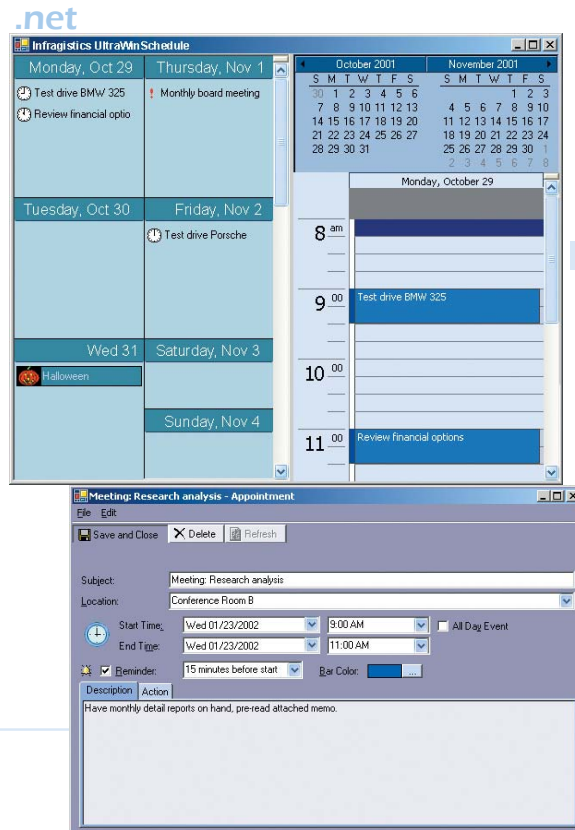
.net

Infragistics UltraWinSchedule

Monday, Oct 29
Test drive BMW 325
Review financial optio

Thursday, Nov 1
Monthly board meeting

Tuesday, Oct 30

Friday, Nov 2
Test drive Porsche

Wed 31
Halloween

Saturday, Nov 3

Sunday, Nov 4

October 2001
| S | M | T | W | T | F | S |
|---|---|---|---|---|---|---|
| 30 | 1 | 2 | 3 | 4 | 5 | 6 |
| 7 | 8 | 9 | 10 | 11 | 12 | 13 |
| 14 | 15 | 16 | 17 | 18 | 19 | 20 |
| 21 | 22 | 23 | 24 | 25 | 26 | 27 |
| 28 | 29 | 30 | 31 | | | |

November 2001
| S | M | T | W | T | F | S |
|---|---|---|---|---|---|---|
| | | | | 1 | 2 | 3 |
| 4 | 5 | 6 | 7 | 8 | 9 | 10 |
| 11 | 12 | 13 | 14 | 15 | 16 | 17 |
| 18 | 19 | 20 | 21 | 22 | 23 | 24 |
| 25 | 26 | 27 | 28 | 29 | 30 | 1 |
| 2 | 3 | 4 | 5 | 6 | 7 | 8 |

Monday, October 29
8 am
9 00 Test drive BMW 325
10 00
11 00 Review financial options

Meeting: Research analysis - Appointment
File Edit
Save and Close Delete Refresh
Subject: Meeting: Research analysis
Location: Conference Room B
Start Time: Wed 01/23/2002 9:00 AM All Day Event
End Time: Wed 01/23/2002 11:00 AM
Reminder: 15 minutes before start Bar Color: ...
Description Action
Have monthly detail reports on hand, pre-read attached memo.